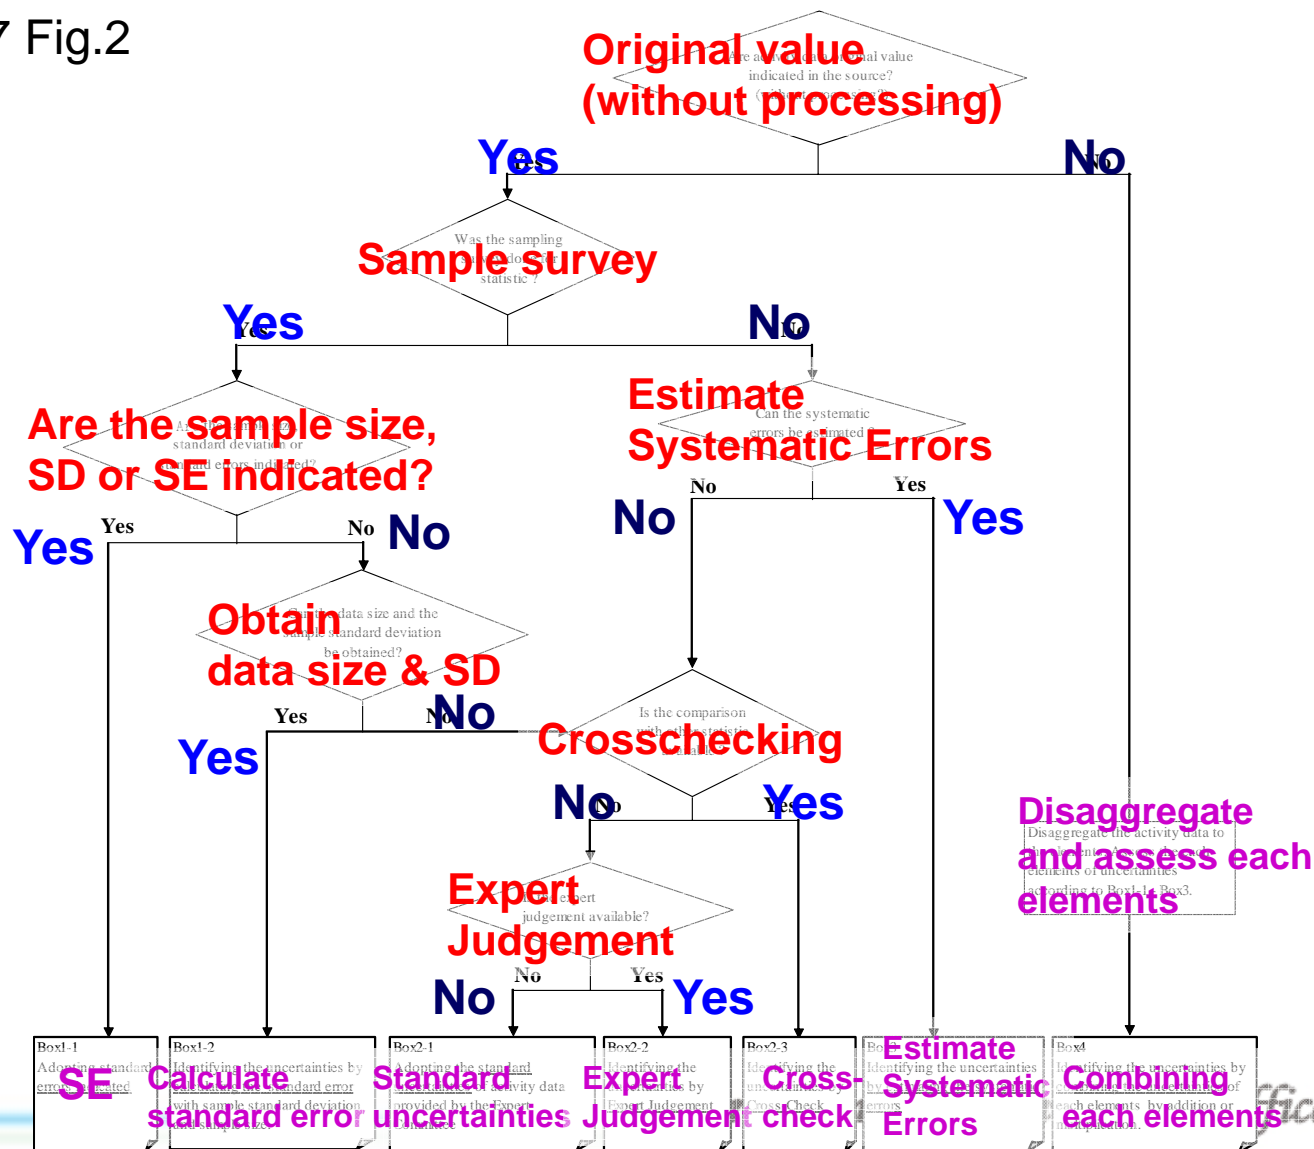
Fig.2

Original value (without processing)

Yes

No

Sample survey

Yes

No

Are the sample size, SD or SE indicated?

Estimate Systematic Errors

No

Yes

Yes

No

Yes

No

Obtain data size & SD

Yes

No

Yes

Crosschecking

No

Yes

Disaggregate and assess each elements

Expert Judgement

No

Yes

Box1-1 SE

Box1-2 Calculate standard error

Box2-1 Standard uncertainties

Box2-2 Expert Judgement

Box2-3 Cross-check

Estimate Systematic Errors

Box4 Combining each elements